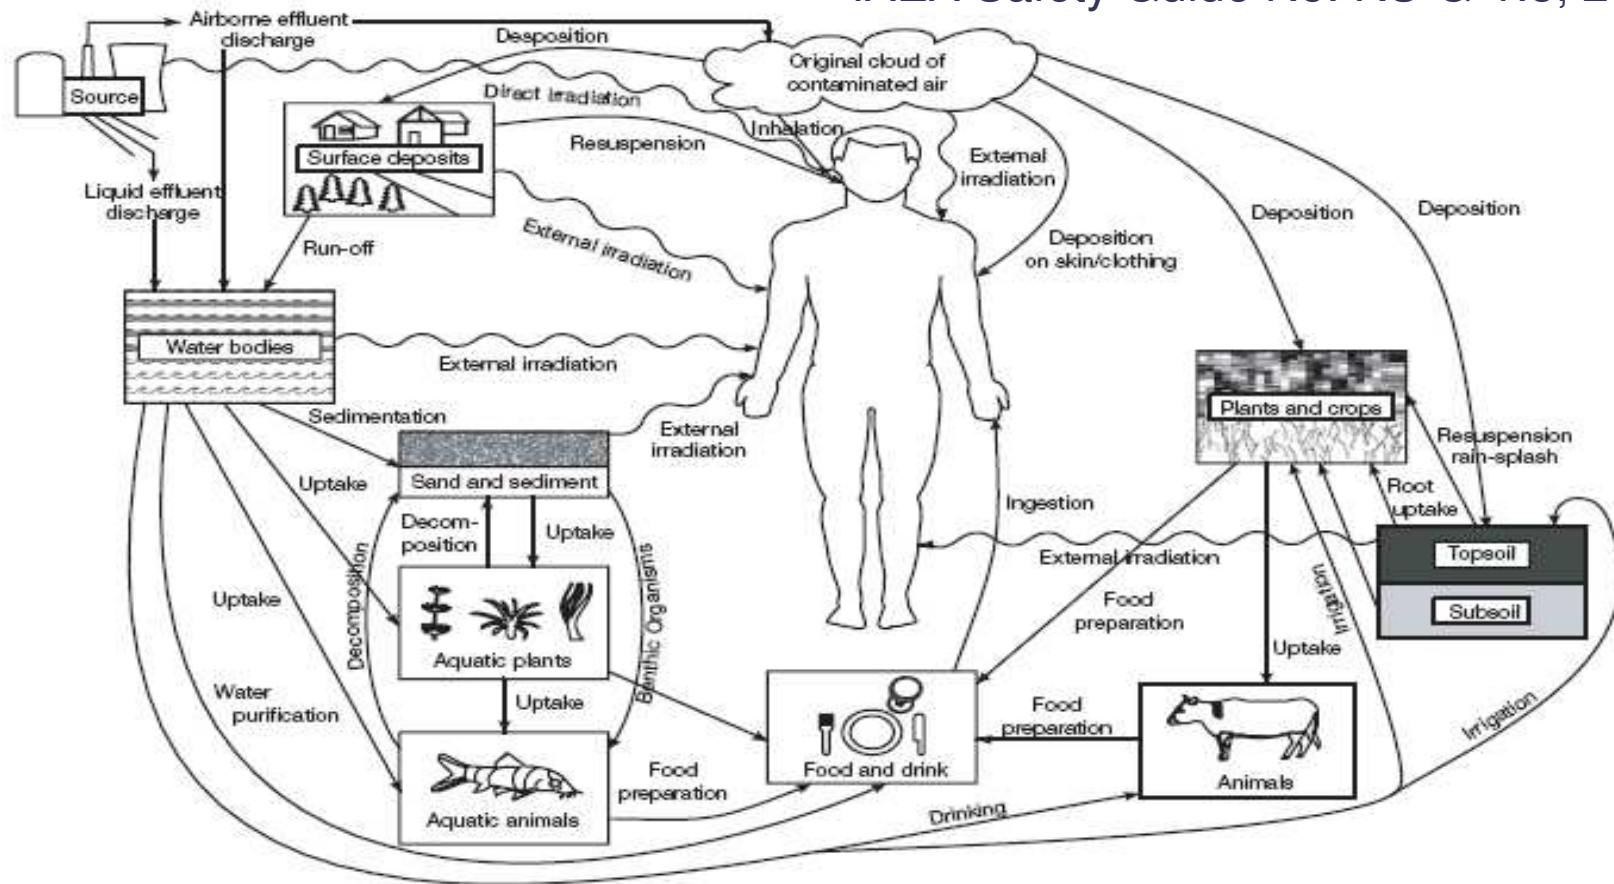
IAEA Safety Guide No. RS-G-1.8, 2

Source

Airborne effluent discharge

Desposition

Original cloud of contaminated air

Direct irradiation

Inhalation

Surface deposits

Resuspension

External irradiation

Liquid effluent discharge

External irradiation

Run-off

Deposition on skin/clothing

Deposition

Deposition

Water bodies

External irradiation

Plants and crops

Sedimentation

External irradiation

Resuspension rain-splash

Uptake

Sand and sediment

Ingestion

Root uptake

Decomposition

Uptake

Benthic Organisms

Decomposition

External irradiation

Topsoil

Uptake

Aquatic plants

Food preparation

Irrigation

Subsoil

Uptake

Water purification

Uptake

Food preparation

Aquatic animals

Food preparation

Food and drink

Food preparation

Animals

Irrigation

Drinking